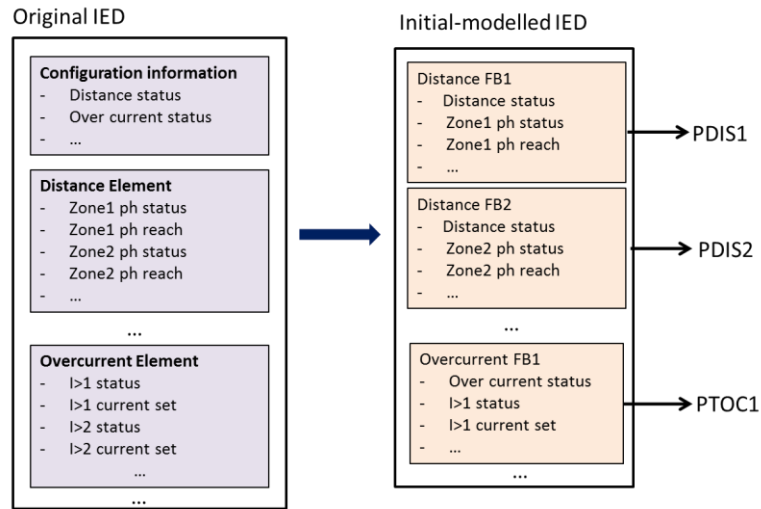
Original IED

Configuration information
- Distance status
- Over current status
- ...

Distance Element
- Zone1 ph status
- Zone1 ph reach
- Zone2 ph status
- Zone2 ph reach
- ...

...

Overcurrent Element
- I>1 status
- I>1 current set
- I>2 status
- I>2 current set
...

...

Initial-modelled IED

Distance FB1
- Distance status
- Zone1 ph status
- Zone1 ph reach
- ...

PDIS1

Distance FB2
- Distance status
- Zone2 ph status
- Zone2 ph reach
- ...

PDIS2

...

Overcurrent FB1
- Over current status
- I>1 status
- I>1 current set
- ...

PTOC1

...